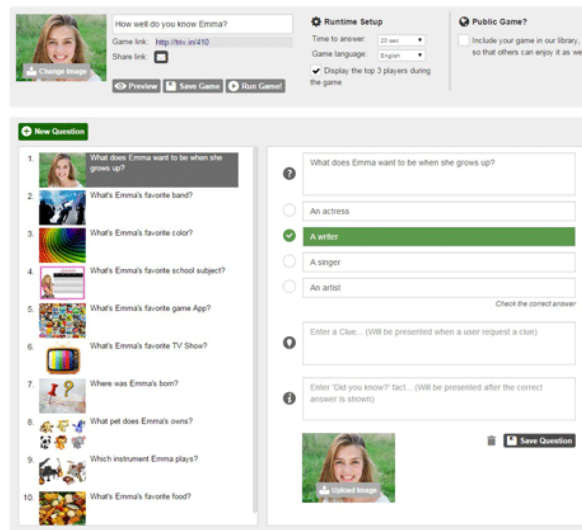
Change Image

How well do you know Emma?

Game link: http://triv.in/410

Share link:

Preview Save Game Run Game!

Runtime Setup

Time to answer: 20 sec

Game language: English

Display the top 3 players during the game

Public Game?

Include your game in our library, so that others can enjoy it as we

New Question

1. What does Emma want to be when she grows up?

2. What's Emma's favorite band?

3. What's Emma's favorite color?

4. What's Emma's favorite school subject?

5. What's Emma's favorite game App?

6. What's Emma's favorite TV Show?

7. Where was Emma's born?

8. What pet does Emma's owns?

9. Which instrument Emma plays?

10. What's Emma's favorite food?

What does Emma want to be when she grows up?

An actress

A writer

A singer

An artist

Check the correct answer

Enter a Clue... (Will be presented when a user request a clue)

Enter 'Did you know?' fact... (Will be presented after the correct answer is shown)

Upload Image

Save Question